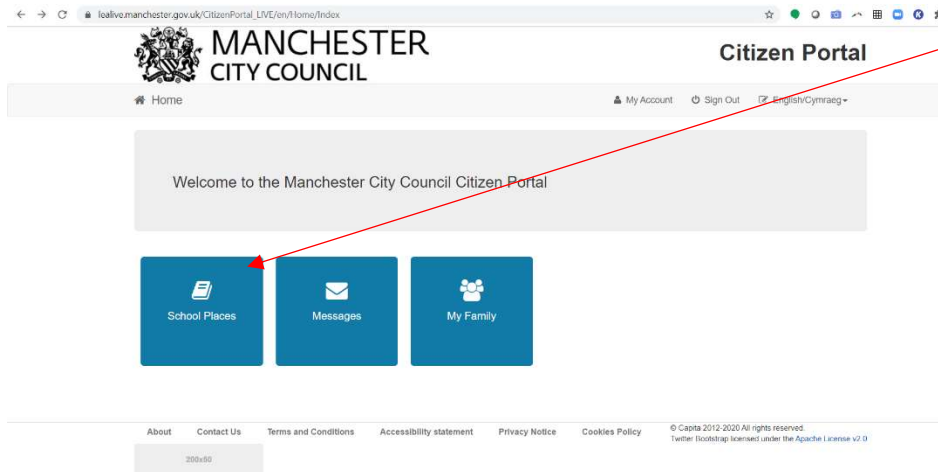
lealive.manchester.gov.uk/CitizenPortal_LIVE/en/Home/Index

MANCHESTER CITY COUNCIL

Citizen Portal

Home

My Account Sign Out English/Cymraeg

Welcome to the Manchester City Council Citizen Portal

School Places

Messages

My Family

About Contact Us Terms and Conditions Accessibility statement Privacy Notice Cookies Policy

© Capita 2012-2020 All rights reserved.
Twitter Bootstrap licensed under the Apache License v2.0

200x50